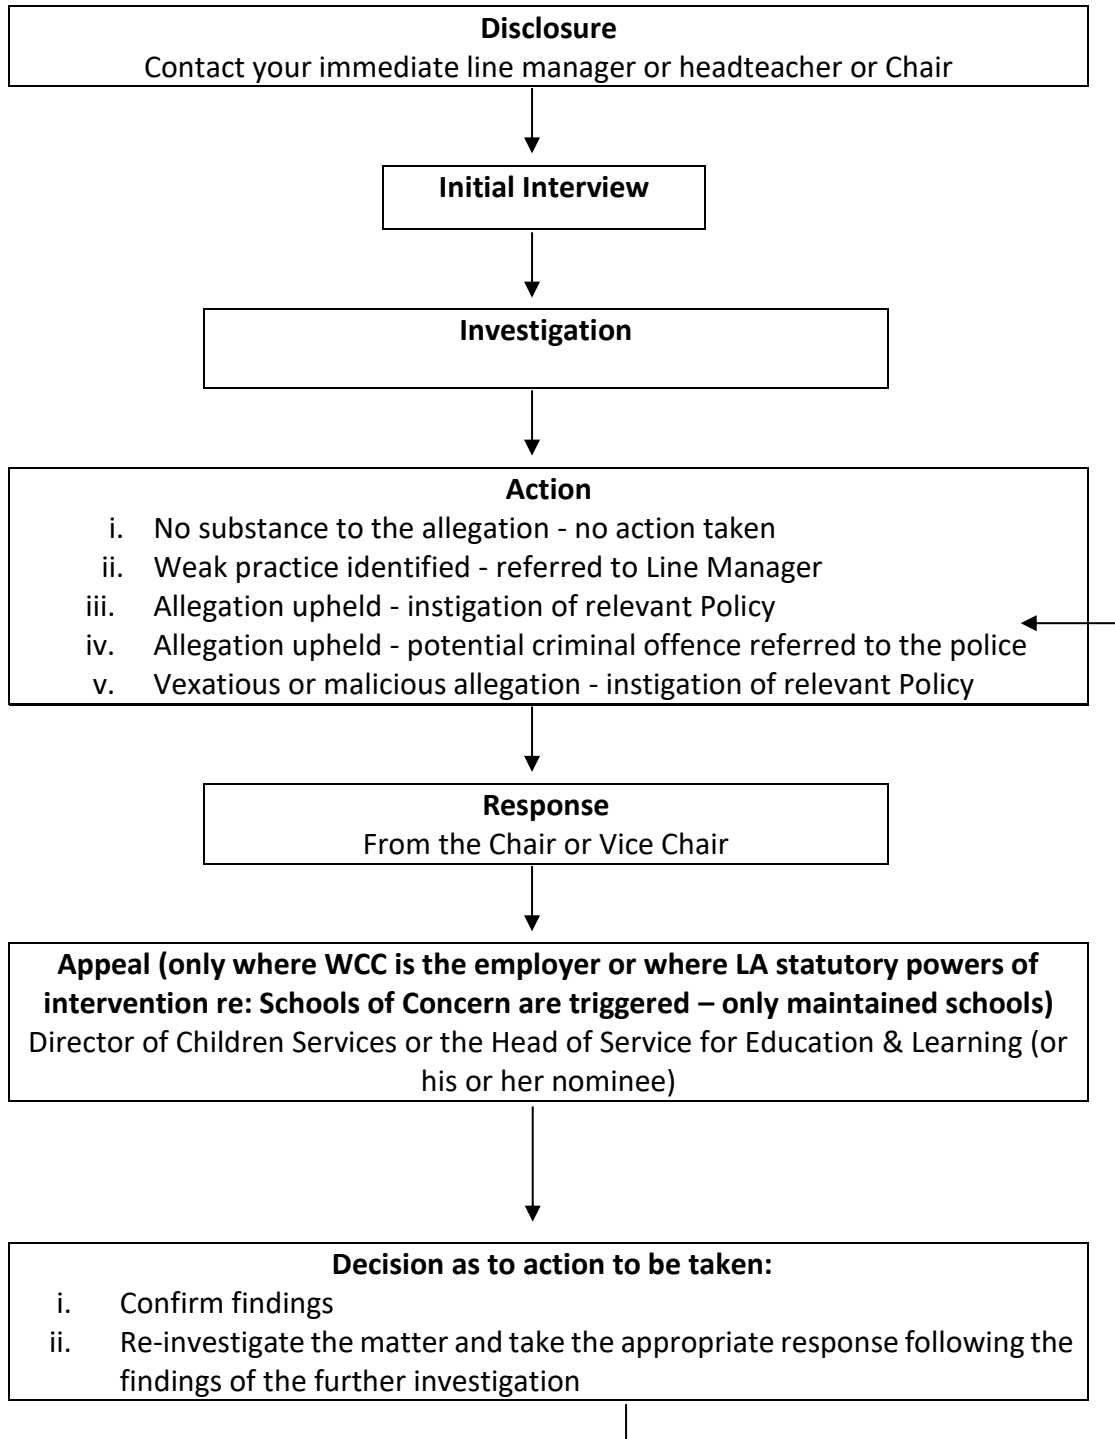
**Disclosure**
Contact your immediate line manager or headteacher or Chair

**Initial Interview**

**Investigation**

**Action**
i. No substance to the allegation - no action taken
ii. Weak practice identified - referred to Line Manager
iii. Allegation upheld - instigation of relevant Policy
iv. Allegation upheld - potential criminal offence referred to the police
v. Vexatious or malicious allegation - instigation of relevant Policy

**Response**
From the Chair or Vice Chair

**Appeal (only where WCC is the employer or where LA statutory powers of intervention re: Schools of Concern are triggered – only maintained schools)**
Director of Children Services or the Head of Service for Education & Learning (or his or her nominee)

**Decision as to action to be taken:**
i. Confirm findings
ii. Re-investigate the matter and take the appropriate response following the findings of the further investigation